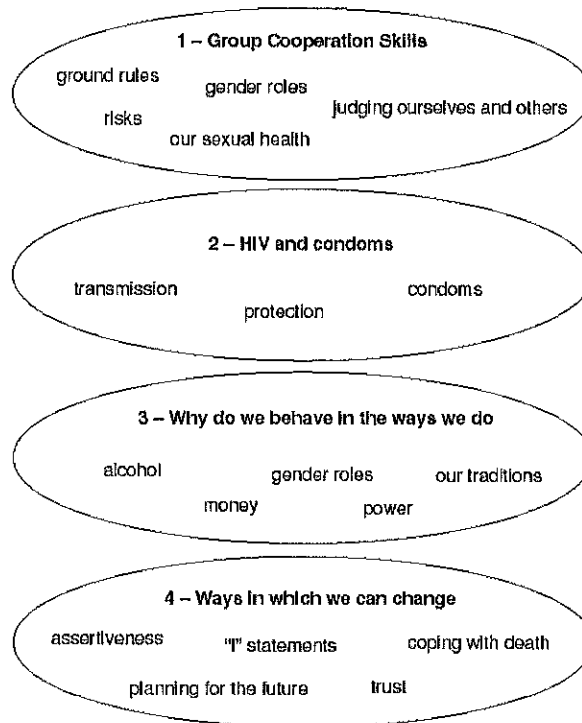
1 – Group Cooperation Skills

ground rules
gender roles
judging ourselves and others
risks
our sexual health

2 – HIV and condoms

transmission
condoms
protection

3 – Why do we behave in the ways we do

alcohol
gender roles
our traditions
money
power

4 – Ways in which we can change

assertiveness
"I" statements
coping with death
planning for the future
trust